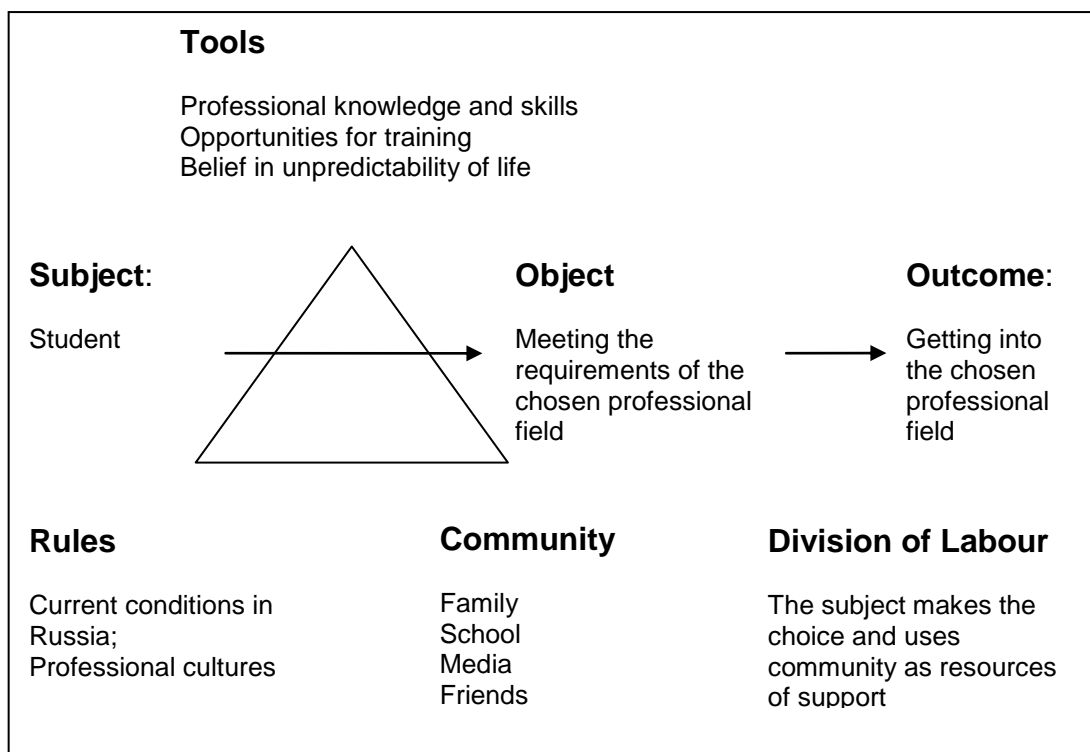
Tools

Professional knowledge and skills
Opportunities for training
Belief in unpredictability of life

Subject:

Student

Object

Meeting the requirements of the chosen professional field

Outcome:

Getting into the chosen professional field

Rules

Current conditions in Russia;
Professional cultures

Community

Family
School
Media
Friends

Division of Labour

The subject makes the choice and uses community as resources of support